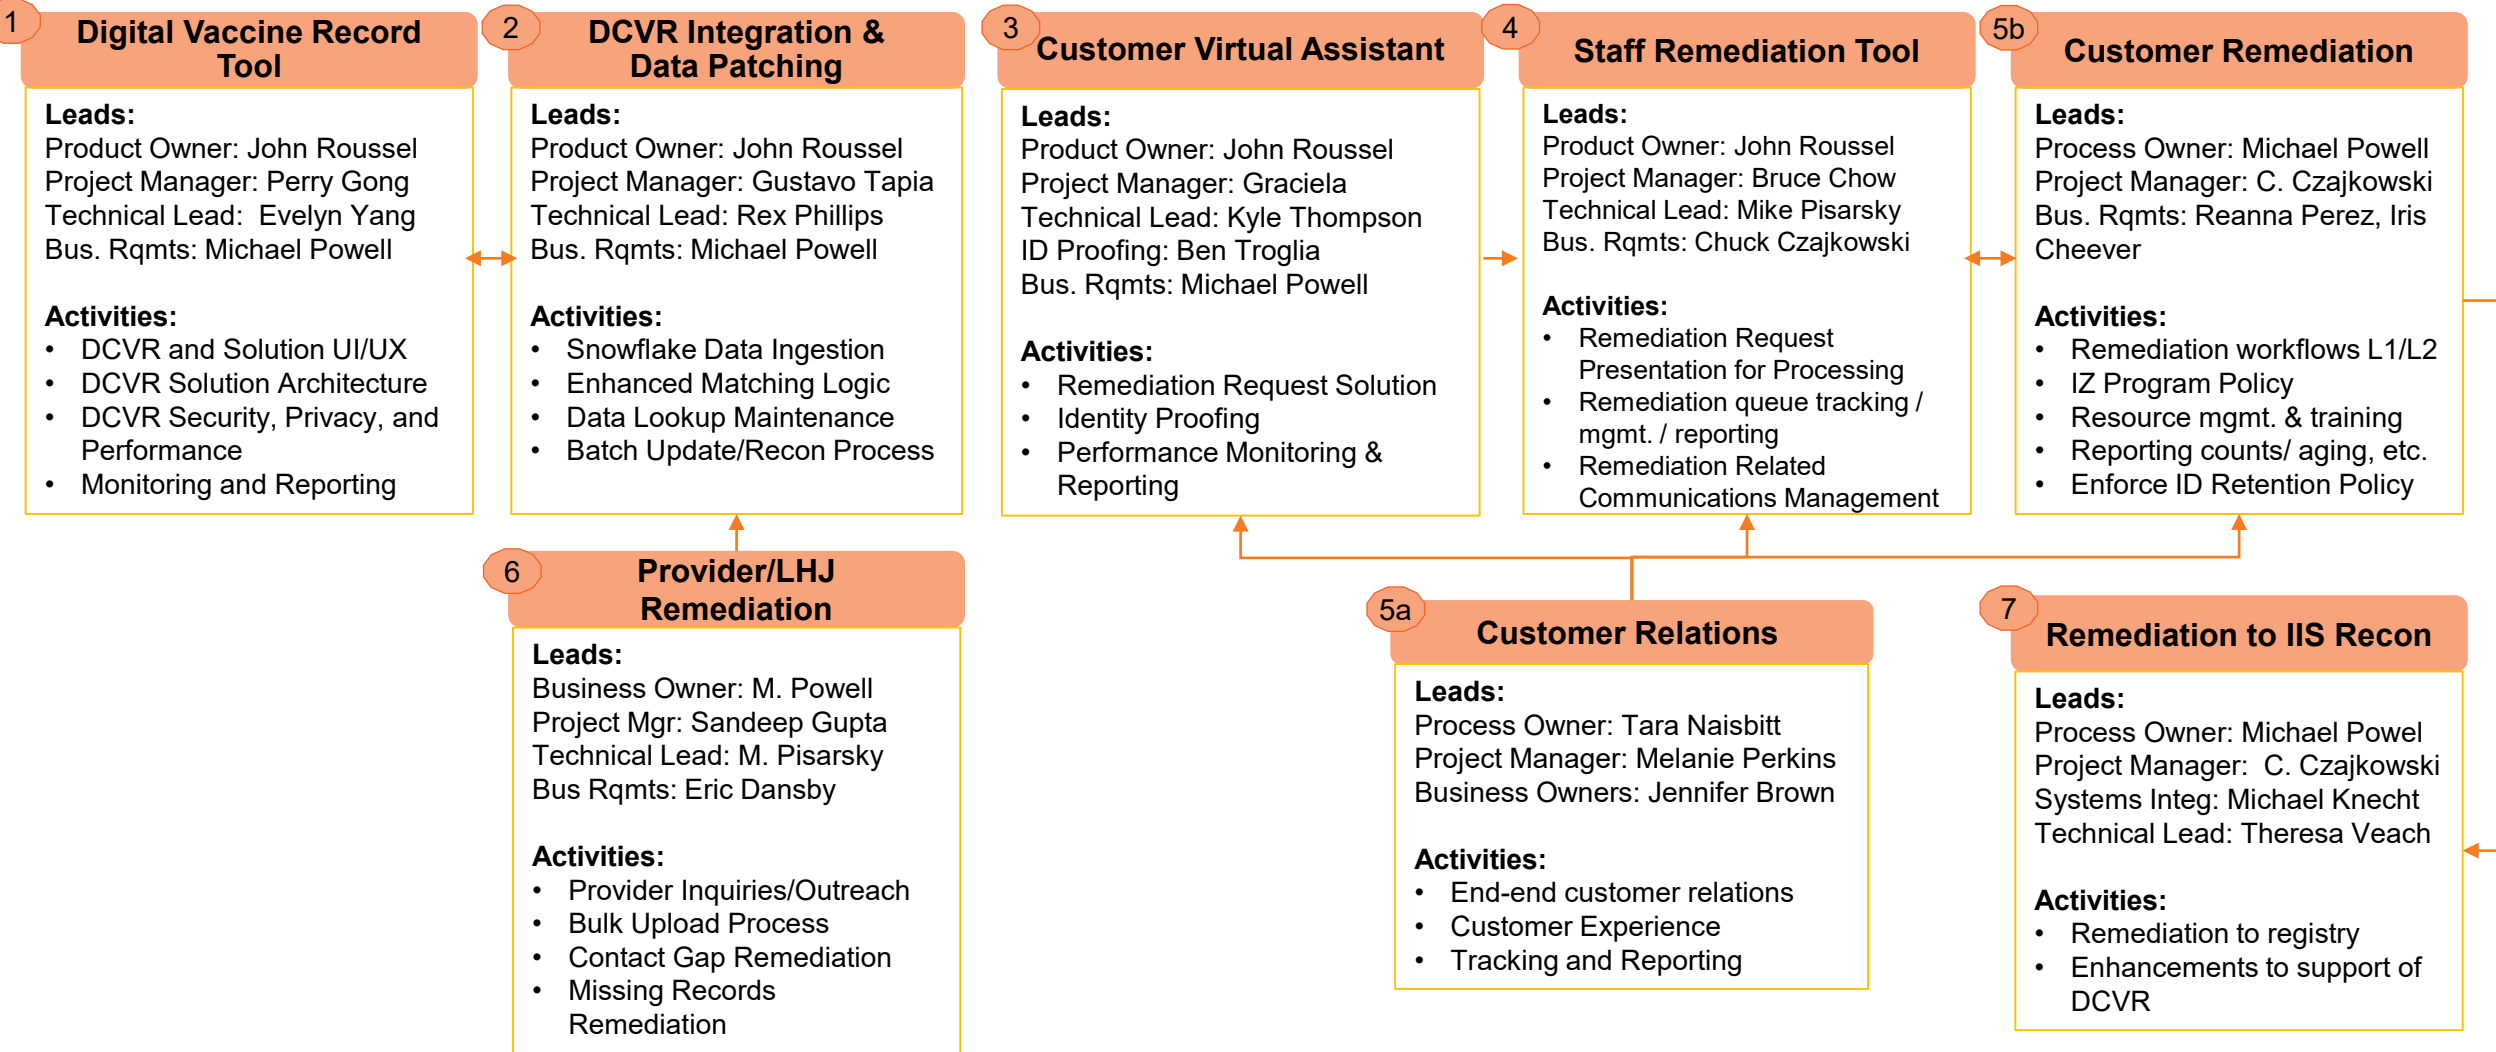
1 Digital Vaccine Record Tool

Leads:
Product Owner: John Roussel
Project Manager: Perry Gong
Technical Lead: Evelyn Yang
Bus. Rqmts: Michael Powell

Activities:
- DCVR and Solution UI/UX
- DCVR Solution Architecture
- DCVR Security, Privacy, and Performance
- Monitoring and Reporting

2 DCVR Integration & Data Patching

Leads:
Product Owner: John Roussel
Project Manager: Gustavo Tapia
Technical Lead: Rex Phillips
Bus. Rqmts: Michael Powell

Activities:
- Snowflake Data Ingestion
- Enhanced Matching Logic
- Data Lookup Maintenance
- Batch Update/Recon Process

3 Customer Virtual Assistant

Leads:
Product Owner: John Roussel
Project Manager: Graciela
Technical Lead: Kyle Thompson
ID Proofing: Ben Troglia
Bus. Rqmts: Michael Powell

Activities:
- Remediation Request Solution
- Identity Proofing
- Performance Monitoring & Reporting

4 Staff Remediation Tool

Leads:
Product Owner: John Roussel
Project Manager: Bruce Chow
Technical Lead: Mike Pisarsky
Bus. Rqmts: Chuck Czajkowski

Activities:
- Remediation Request Presentation for Processing
- Remediation queue tracking / mgmt. / reporting
- Remediation Related Communications Management

5b Customer Remediation

Leads:
Process Owner: Michael Powell
Project Manager: C. Czajkowski
Bus. Rqmts: Reanna Perez, Iris Cheever

Activities:
- Remediation workflows L1/L2
- IZ Program Policy
- Resource mgmt. & training
- Reporting counts/ aging, etc.
- Enforce ID Retention Policy

6 Provider/LHJ Remediation

Leads:
Business Owner: M. Powell
Project Mgr: Sandeep Gupta
Technical Lead: M. Pisarsky
Bus Rqmts: Eric Dansby

Activities:
- Provider Inquiries/Outreach
- Bulk Upload Process
- Contact Gap Remediation
- Missing Records Remediation

5a Customer Relations

Leads:
Process Owner: Tara Naisbitt
Project Manager: Melanie Perkins
Business Owners: Jennifer Brown

Activities:
- End-end customer relations
- Customer Experience
- Tracking and Reporting

7 Remediation to IIS Recon

Leads:
Process Owner: Michael Powel
Project Manager: C. Czajkowski
Systems Integ: Michael Knecht
Technical Lead: Theresa Veach

Activities:
- Remediation to registry
- Enhancements to support of DCVR